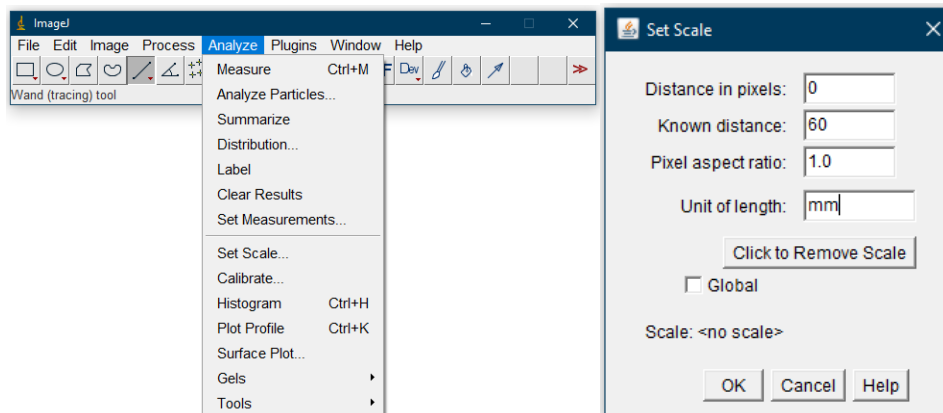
ImageJ

File Edit Image Process Analyze Plugins Window Help

Dev

Wand (tracing) tool

Measure Ctrl+M
Analyze Particles...
Summarize
Distribution...
Label
Clear Results
Set Measurements...

Set Scale...
Calibrate...
Histogram Ctrl+H
Plot Profile Ctrl+K
Surface Plot...
Gels
Tools

Set Scale

Distance in pixels: 0
Known distance: 60
Pixel aspect ratio: 1.0
Unit of length: mm

Click to Remove Scale

Global

Scale: <no scale>

OK Cancel Help